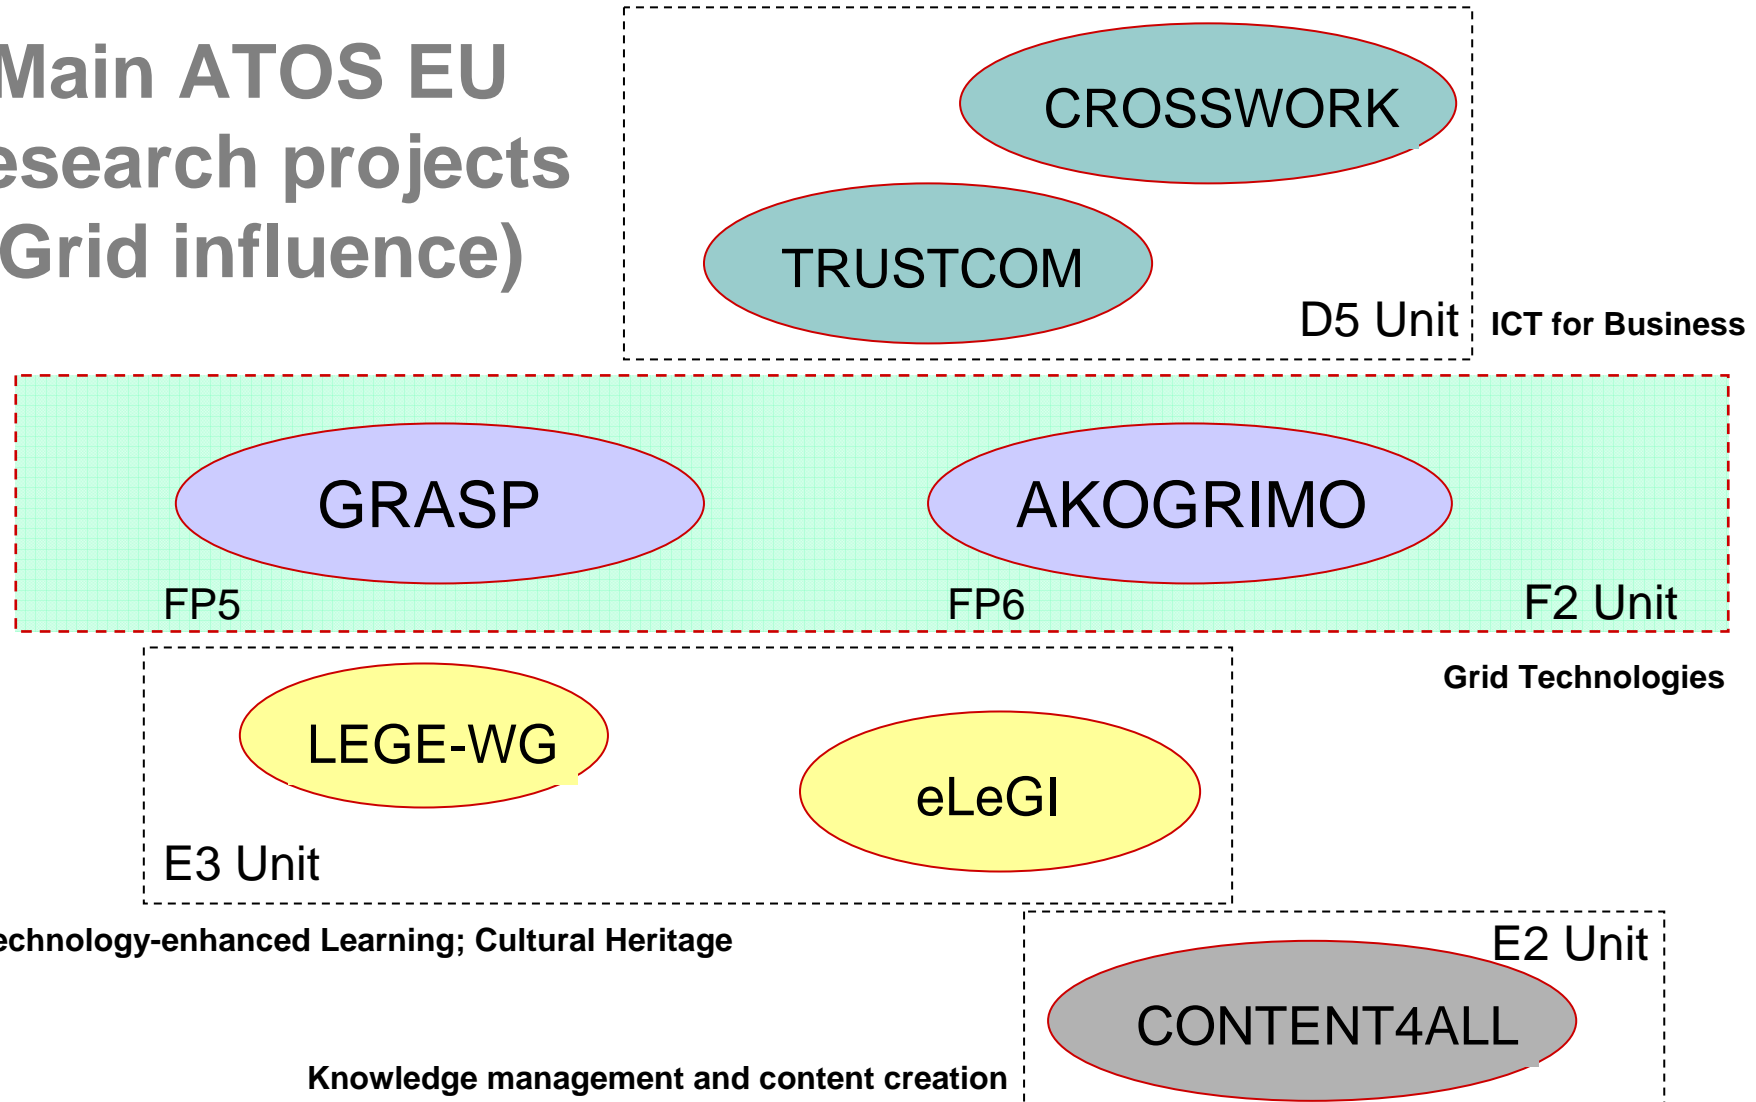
Main ATOS EU esearch projects Grid influence)

CROSSWORK

TRUSTCOM

D5 Unit

ICT for Business

GRASP

AKOGRIMO

FP5

FP6

F2 Unit

Grid Technologies

LEGE-WG

eLeGI

E3 Unit

echnology-enhanced Learning; Cultural Heritage

E2 Unit

CONTENT4ALL

Knowledge management and content creation